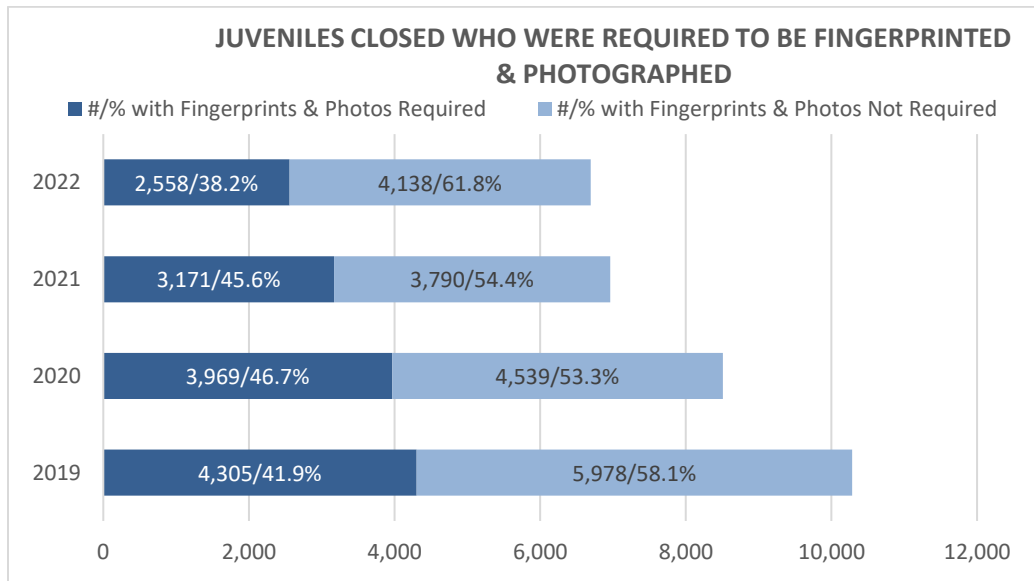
JUVENILES CLOSED WHO WERE REQUIRED TO BE FINGERPRINTED & PHOTOGRAPHED

#/% with Fingerprints & Photos Required
#/% with Fingerprints & Photos Not Required

| | #/% with Fingerprints & Photos Required | #/% with Fingerprints & Photos Not Required |
|---|---|---|
| 2022 | 2,558/38.2% | 4,138/61.8% |
| 2021 | 3,171/45.6% | 3,790/54.4% |
| 2020 | 3,969/46.7% | 4,539/53.3% |
| 2019 | 4,305/41.9% | 5,978/58.1% |

0 2,000 4,000 6,000 8,000 10,000 12,000